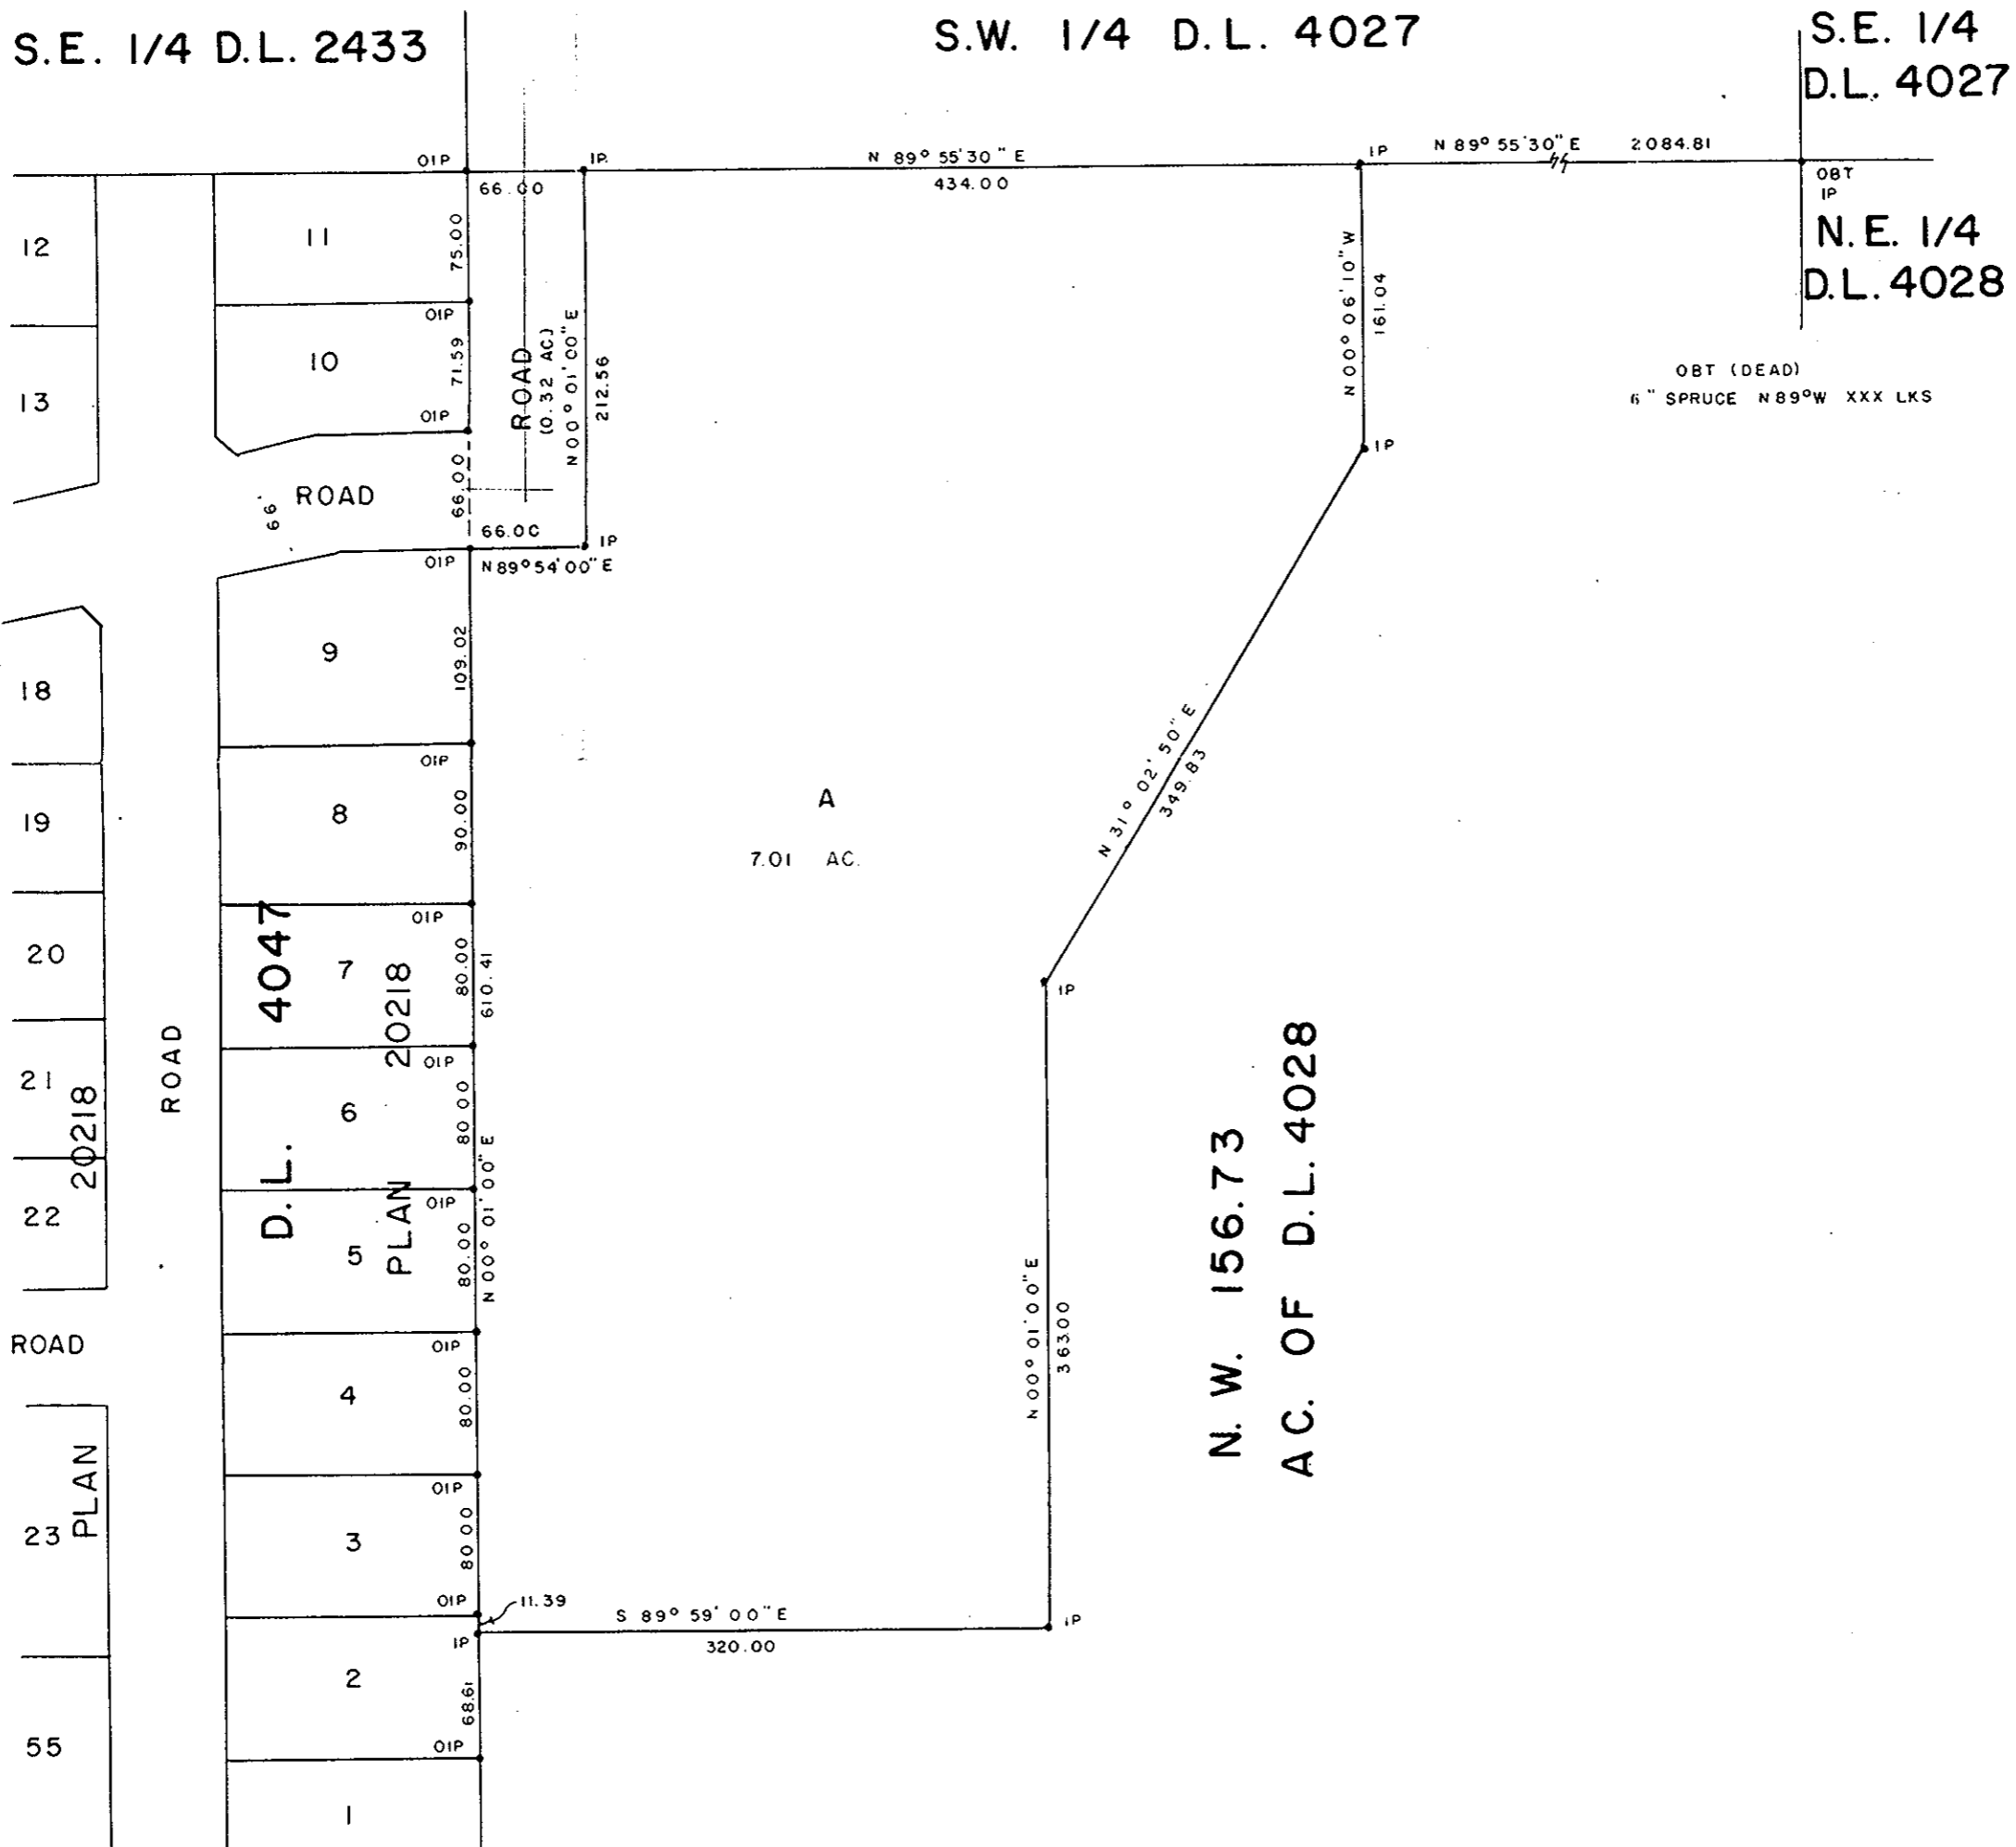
S.E. 1/4 D.L. 2433

S.W. 1/4 D.L. 4027

S.E. 1/4 D.L. 4027

OIP
IP
N 89° 55' 30" E
434.00
IP
N 89° 55' 30" E
2084.81
OBT IP

N.E. 1/4 D.L. 4028

66.00
12
11
75.00
N 00° 06' 10" W
161.04
10
OIP
71.59
ROAD (0.32 AC) N 00° 01' 00" E
212.56
13
OIP
OBT (DEAD)
6" SPRUCE N 89°W XXX LKS
IP
66.00
66.00
ROAD
66'
66.00
IP
OIP
N 89° 54' 00" E
9
109.02
18
OIP
N 31° 02' 50" E
349.83
8
90.00
A
19
7.01 AC.
OIP
20
4047
7
80.00
610.41
20218
IP
OIP
21
ROAD
6
80.00
N 00° 01' 00" E
D.L.
20218
OIP
22
5
80.00
PLAN
N 00° 01' 00" E
36300
N.W. 156.73 AC. OF D.L. 4028
ROAD
OIP
4
80.00
OIP
PLAN
23
3
80.00
OIP
11.39
S 89° 59' 00" E
320.00
IP
IP
2
68.61
55
OIP
1